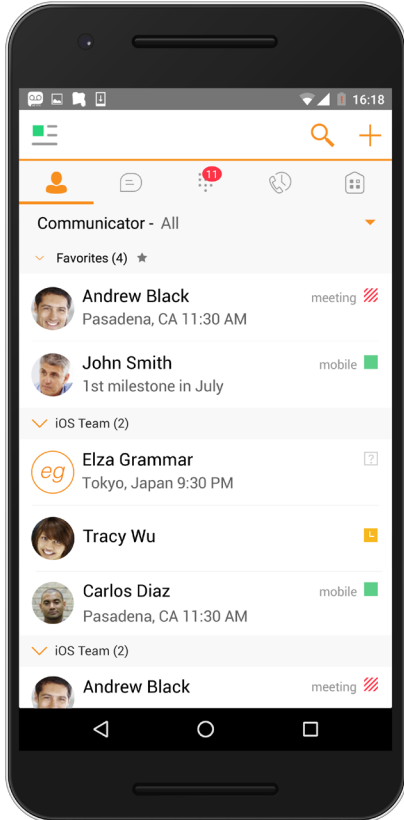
16:18

11

Communicator - All

Favorites (4)

Andrew Black
Pasadena, CA 11:30 AM
meeting

John Smith
1st milestone in July
mobile

iOS Team (2)

eg
Elza Grammar
Tokyo, Japan 9:30 PM

Tracy Wu

Carlos Diaz
Pasadena, CA 11:30 AM
mobile

iOS Team (2)

Andrew Black
meeting